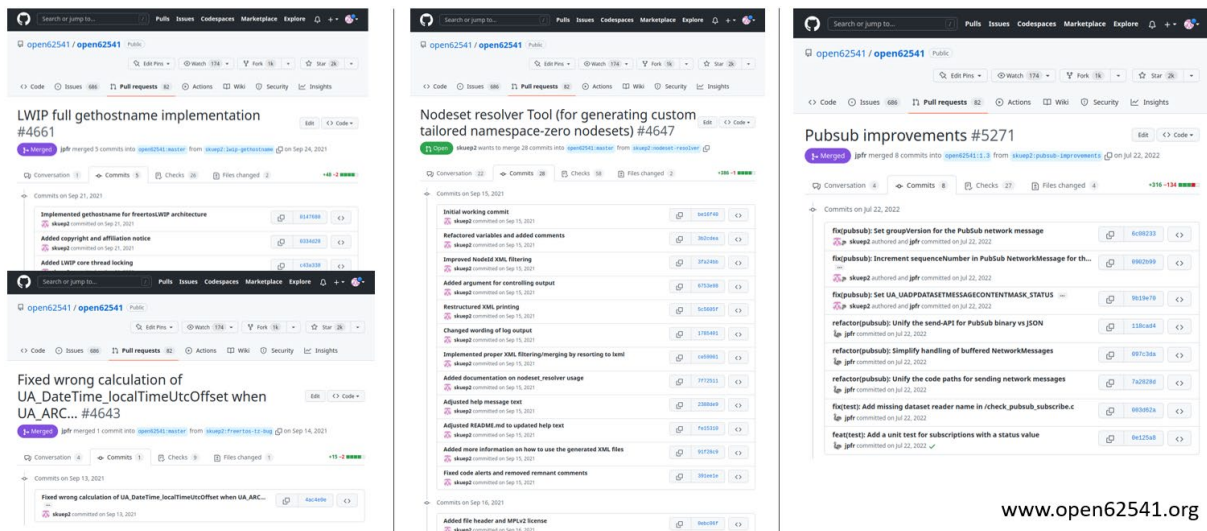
Search or jump to... Pulls Issues Codespaces Marketplace Explore

open62541 / open62541 Public

Edit Pins Watch 174 Fork 1k Star 2k

Code Issues 686 Pull requests 82 Actions Wiki Security Insights

LWIP full gethostname implementation #4661

Edit Code

Merged jpfr merged 5 commits into open62541:master from skuep2:lwip-gethostname on Sep 24, 2021

Conversation 1 Commits 5 Checks 26 Files changed 2 +48 −2

Commits on Sep 21, 2021

Implemented gethostname for freertosLWIP architecture
skuep2 committed on Sep 21, 2021 8147889

Added copyright and affiliation notice
skuep2 committed on Sep 21, 2021 8334d28

Added LWIP core thread locking
c43a338

Search or jump to... Pulls Issues Codespaces Marketplace Explore

open62541 / open62541 Public

Edit Pins Watch 174 Fork 1k Star 2k

Code Issues 686 Pull requests 82 Actions Wiki Security Insights

Fixed wrong calculation of UA_DateTime_localTimeUtcOffset when UA_ARC... #4643

Edit Code

Merged jpfr merged 1 commit into open62541:master from skuep2:freertos-tz-bug on Sep 14, 2021

Conversation 4 Commits 1 Checks 9 Files changed 1 +15 −2

Commits on Sep 13, 2021

Fixed wrong calculation of UA_DateTime_localTimeUtcOffset when UA_ARC...
skuep2 committed on Sep 13, 2021 4ac4e0e

Search or jump to... Pulls Issues Codespaces Marketplace Explore

open62541 / open62541 Public

Edit Pins Watch 174 Fork 1k Star 2k

Code Issues 686 Pull requests 82 Actions Wiki Security Insights

Nodeset resolver Tool (for generating custom tailored namespace-zero nodesets) #4647

Edit Code

Open skuep2 wants to merge 28 commits into open62541:master from skuep2:nodeset-resolver

Conversation 22 Commits 28 Checks 58 Files changed 2 +386 −1

Commits on Sep 15, 2021

Initial working commit
skuep2 committed on Sep 15, 2021 be10f40

Refactored variables and added comments
skuep2 committed on Sep 15, 2021 3b2cdea

Improved NodeId XML filtering
skuep2 committed on Sep 15, 2021 3fa24bb

Added argument for controlling output
skuep2 committed on Sep 15, 2021 6753e09

Restructured XML printing
skuep2 committed on Sep 15, 2021 5c5685f

Changed wording of log output
skuep2 committed on Sep 15, 2021 1785491

Implemented proper XML filtering/merging by resorting to lxml
skuep2 committed on Sep 15, 2021 ca59061

Added documentation on nodeset_resolver usage
skuep2 committed on Sep 15, 2021 f772511

Adjusted help message text
skuep2 committed on Sep 15, 2021 2368da9

Adjusted README.md to updated help text
skuep2 committed on Sep 15, 2021 fa55328

Added more information on how to use the generated XML files
skuep2 committed on Sep 15, 2021 91f26c9

Fixed code alerts and removed remnant comments
skuep2 committed on Sep 15, 2021 391ee1e

Commits on Sep 16, 2021

Added file header and MPLv2 license
0ebc86f

Search or jump to... Pulls Issues Codespaces Marketplace Explore

open62541 / open62541 Public

Edit Pins Watch 174 Fork 1k Star 2k

Code Issues 686 Pull requests 82 Actions Wiki Security Insights

Pubsub improvements #5271

Edit Code

Merged jpfr merged 8 commits into open62541:1.3 from skuep2:pubsub-improvements on Jul 22, 2022

Conversation 4 Commits 8 Checks 27 Files changed 4 +316 −134

Commits on Jul 22, 2022

fix(pubsub): Set groupVersion for the PubSub network message
skuep2 authored and jpfr committed on Jul 22, 2022 6c00233

fix(pubsub): Increment sequenceNumber in PubSub NetworkMessage for th...
skuep2 authored and jpfr committed on Jul 22, 2022 0902b99

fix(pubsub): Set UA_UADPDATASETMESSAGECONTENTMASK_STATUS
skuep2 authored and jpfr committed on Jul 22, 2022 9619e78

refactor(pubsub): Unify the send-API for PubSub binary vs JSON
jpfr committed on Jul 22, 2022 118cad4

refactor(pubsub): Simplify handling of buffered NetworkMessages
jpfr committed on Jul 22, 2022 097c3da

refactor(pubsub): Unify the code paths for sending network messages
jpfr committed on Jul 22, 2022 7a2028d

fix(test): Add missing dataset reader name in /check_pubsub_subscribe.c
jpfr committed on Jul 22, 2022 903d02a

feat(test): Add a unit test for subscriptions with a status value
jpfr committed on Jul 22, 2022 0e125a8

www.open62541.org